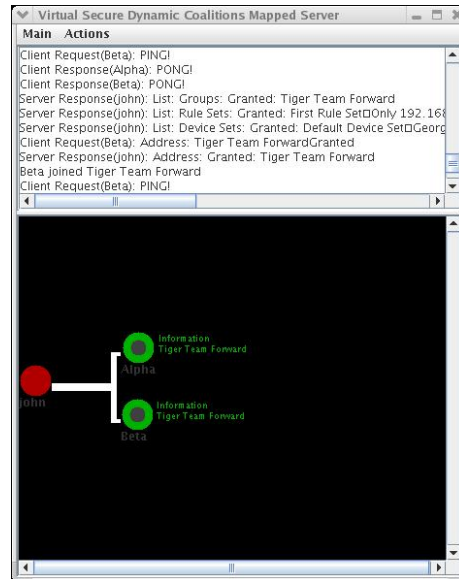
Virtual Secure Dynamic Coalitions Mapped Server

Main Actions

Client Request(Beta): PING!
Client Response(Alpha): PONG!
Client Response(Beta): PONG!
Server Response(john): List: Groups: Granted: Tiger Team Forward
Server Response(john): List: Rule Sets: Granted: First Rule Set□Only 192.168
Server Response(john): List: Device Sets: Granted: Default Device Set□Georg
Client Request(Beta): Address: Tiger Team ForwardGranted
Server Response(john): Address: Granted: Tiger Team Forward
Beta joined Tiger Team Forward
Client Request(Beta): PING!

Information
Tiger Team Forward
Alpha
john
Information
Tiger Team Forward
Beta